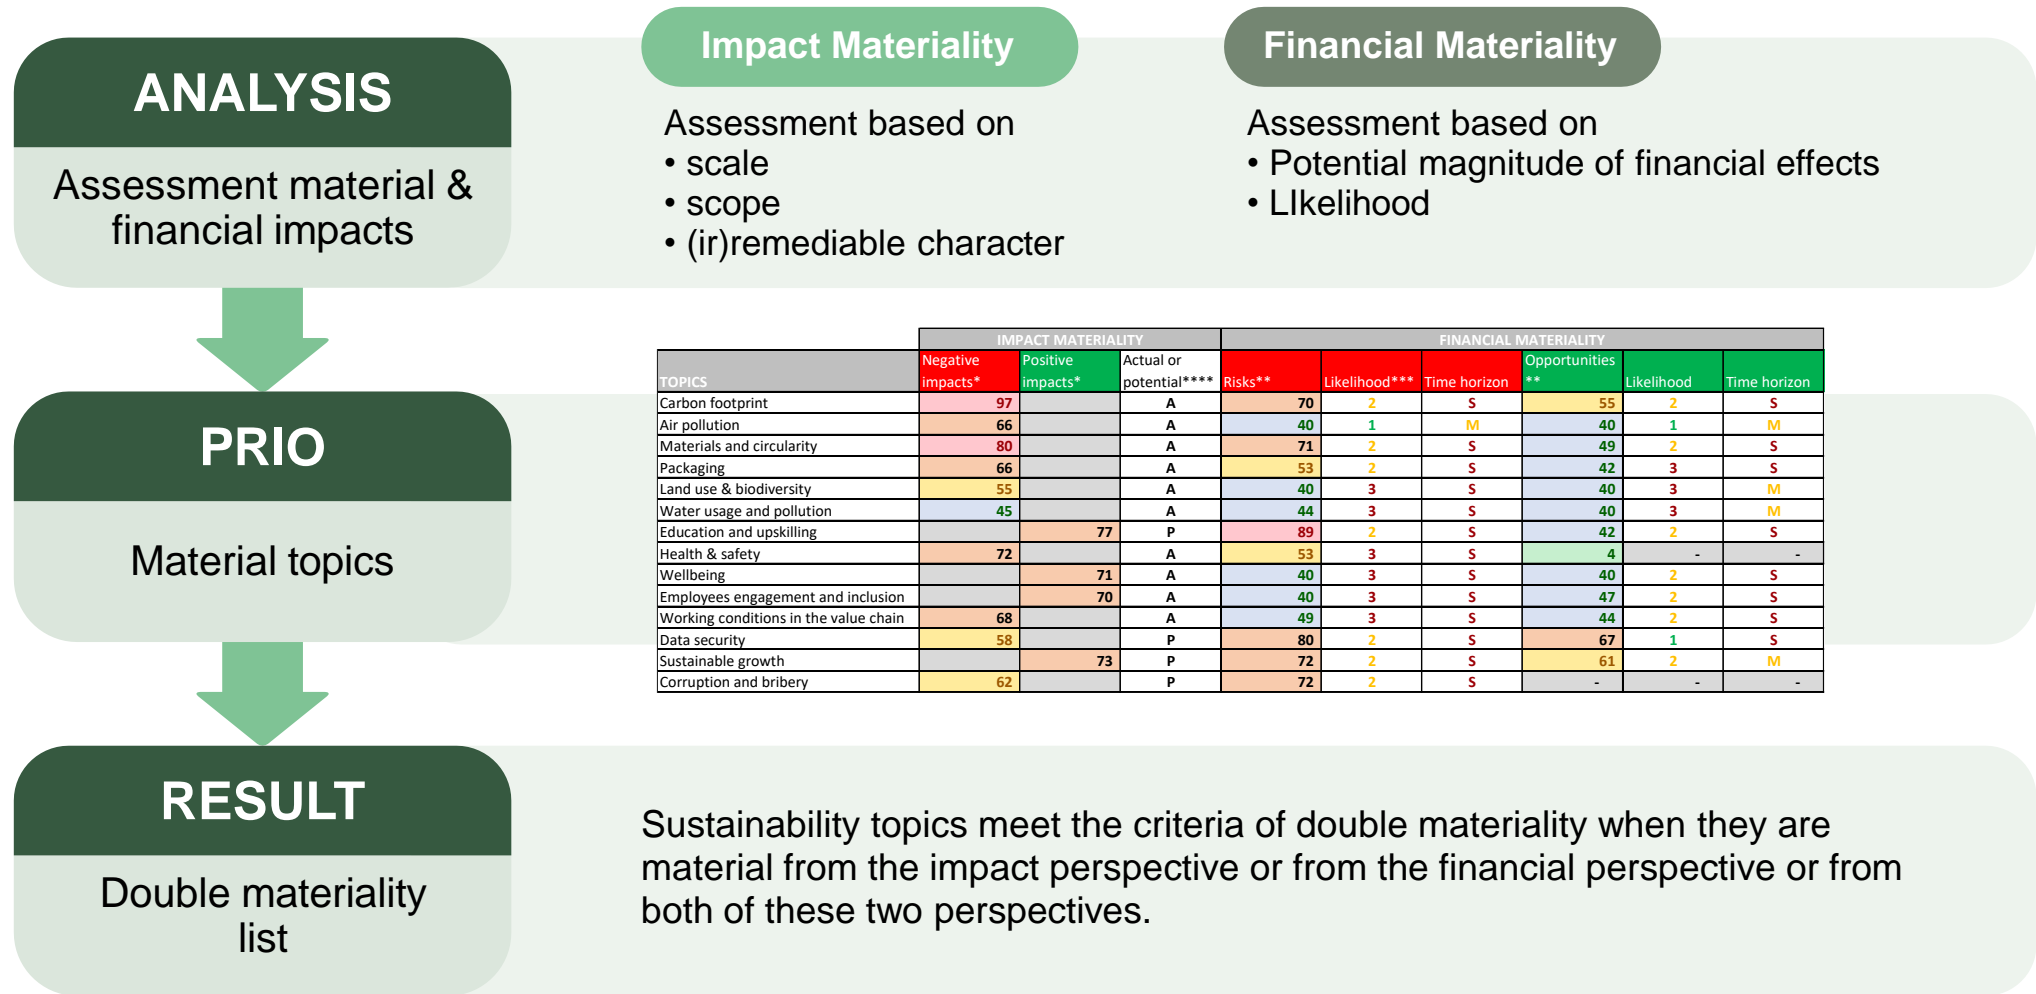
ANALYSIS

Assessment material & financial impacts

Impact Materiality

Assessment based on
• scale
• scope
• (ir)remediable character

Financial Materiality

Assessment based on
• Potential magnitude of financial effects
• LIkelihood

PRIO

Material topics

| | IMPACT MATERIALITY | | | FINANCIAL MATERIALITY | | | | | |
|---|---|---|---|---|---|---|---|---|---|
| TOPICS | Negative impacts* | Positive impacts* | Actual or potential**** | Risks** | Likelihood*** | Time horizon | Opportunities ** | Likelihood | Time horizon |
| Carbon footprint | 97 | | A | 70 | 2 | S | 55 | 2 | S |
| Air pollution | 66 | | A | 40 | 1 | M | 40 | 1 | M |
| Materials and circularity | 80 | | A | 71 | 2 | S | 49 | 2 | S |
| Packaging | 66 | | A | 53 | 2 | S | 42 | 3 | S |
| Land use & biodiversity | 55 | | A | 40 | 3 | S | 40 | 3 | M |
| Water usage and pollution | 45 | | A | 44 | 3 | S | 40 | 3 | M |
| Education and upskilling | | 77 | P | 89 | 2 | S | 42 | 2 | S |
| Health & safety | 72 | | A | 53 | 3 | S | 4 | - | - |
| Wellbeing | | 71 | A | 40 | 3 | S | 40 | 2 | S |
| Employees engagement and inclusion | | 70 | A | 40 | 3 | S | 47 | 2 | S |
| Working conditions in the value chain | 68 | | A | 49 | 3 | S | 44 | 2 | S |
| Data security | 58 | | P | 80 | 2 | S | 67 | 1 | S |
| Sustainable growth | | 73 | P | 72 | 2 | S | 61 | 2 | M |
| Corruption and bribery | 62 | | P | 72 | 2 | S | - | - | - |

RESULT

Double materiality list

Sustainability topics meet the criteria of double materiality when they are material from the impact perspective or from the financial perspective or from both of these two perspectives.